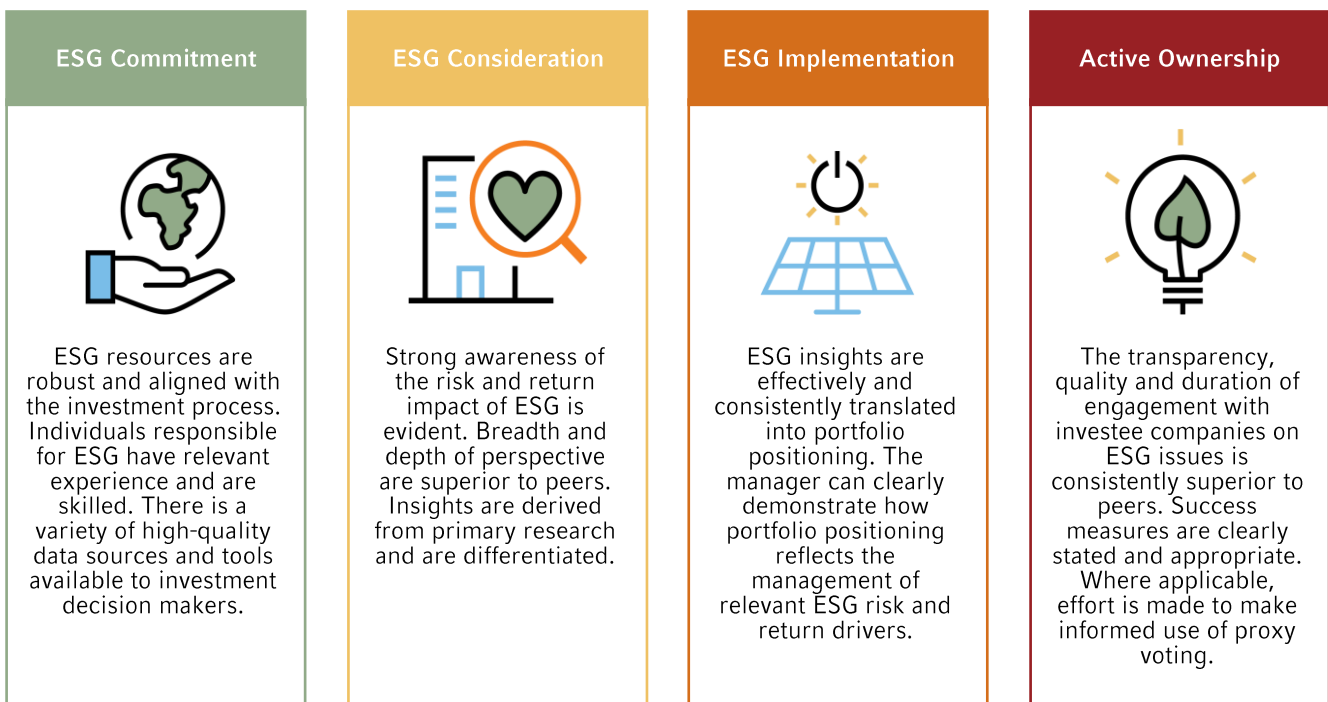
ESG Commitment

ESG resources are robust and aligned with the investment process. Individuals responsible for ESG have relevant experience and are skilled. There is a variety of high-quality data sources and tools available to investment decision makers.

ESG Consideration

Strong awareness of the risk and return impact of ESG is evident. Breadth and depth of perspective are superior to peers. Insights are derived from primary research and are differentiated.

ESG Implementation

ESG insights are effectively and consistently translated into portfolio positioning. The manager can clearly demonstrate how portfolio positioning reflects the management of relevant ESG risk and return drivers.

Active Ownership

The transparency, quality and duration of engagement with investee companies on ESG issues is consistently superior to peers. Success measures are clearly stated and appropriate. Where applicable, effort is made to make informed use of proxy voting.